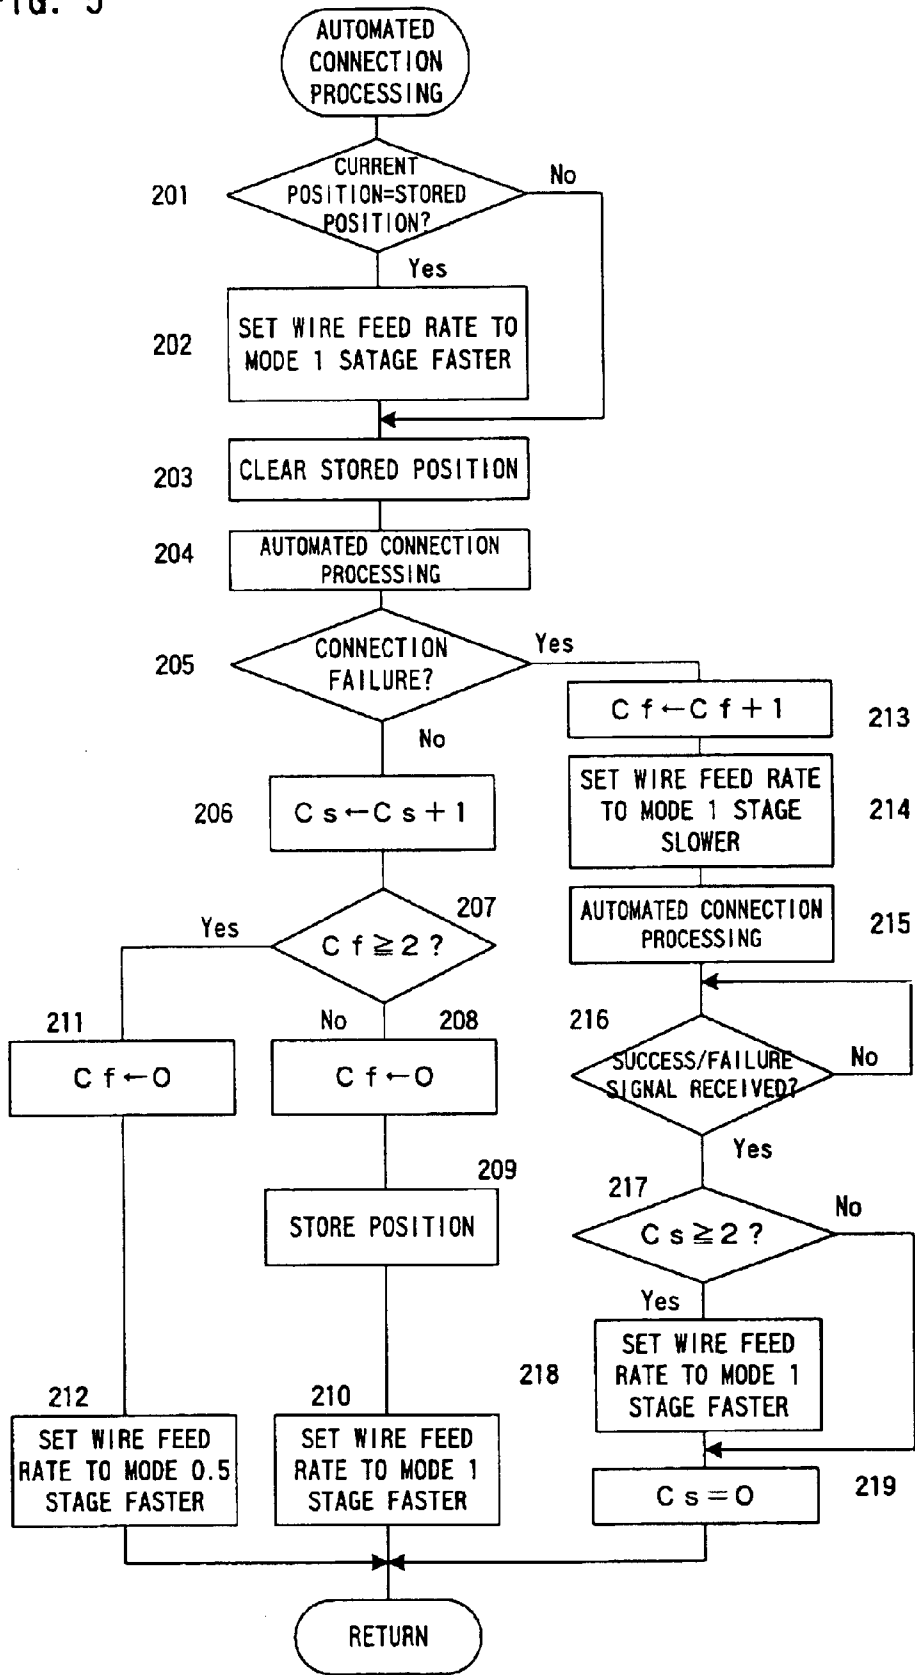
FIG. 5

AUTOMATED CONNECTION PROCESSING

201

CURRENT POSITION=STORED POSITION?

No

Yes

202

SET WIRE FEED RATE TO MODE 1 SATAGE FASTER

203

CLEAR STORED POSITION

204

AUTOMATED CONNECTION PROCESSING

205

CONNECTION FAILURE?

Yes

No

213

$Cf \leftarrow Cf+1$

214

SET WIRE FEED RATE TO MODE 1 STAGE SLOWER

215

AUTOMATED CONNECTION PROCESSING

206

$Cs \leftarrow Cs+1$

207

$Cf \geqq 2$ ?

Yes

No

211

$Cf \leftarrow O$

208

$Cf \leftarrow O$

216

SUCCESS/FAILURE SIGNAL RECEIVED?

No

Yes

209

STORE POSITION

217

$Cs \geqq 2$ ?

No

Yes

218

SET WIRE FEED RATE TO MODE 1 STAGE FASTER

212

SET WIRE FEED RATE TO MODE 0.5 STAGE FASTER

210

SET WIRE FEED RATE TO MODE 1 STAGE FASTER

219

$Cs=O$

RETURN